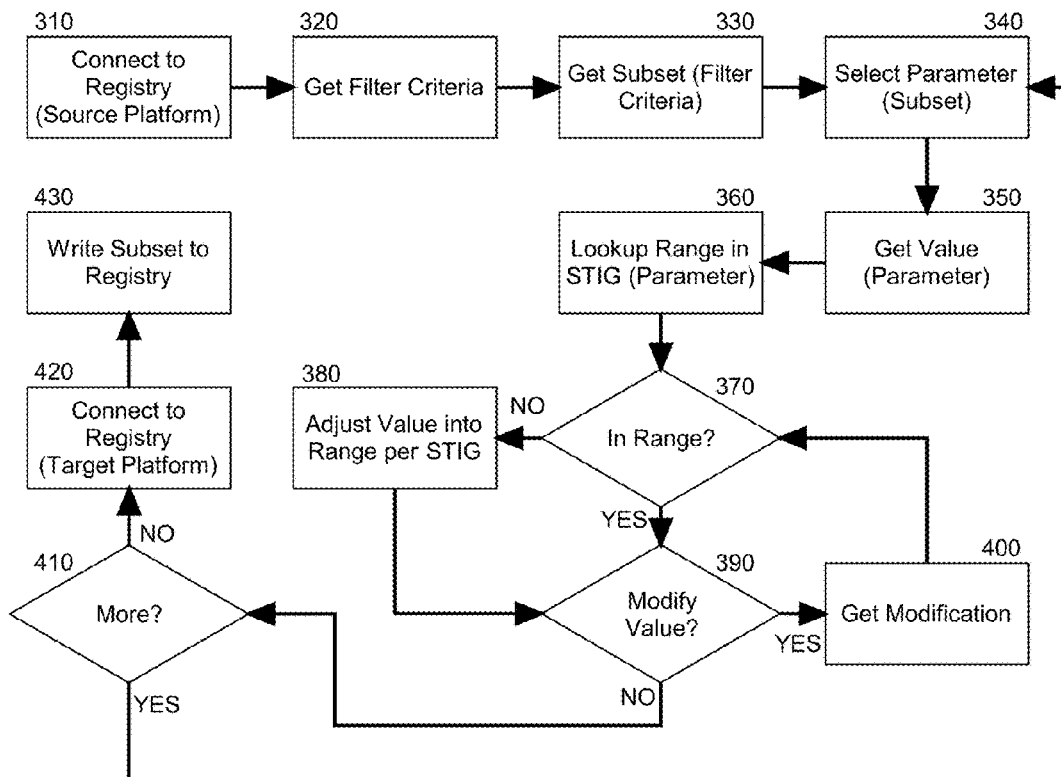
310
Connect to Registry (Source Platform)

320
Get Filter Criteria

330
Get Subset (Filter Criteria)

340
Select Parameter (Subset)

350
Get Value (Parameter)

360
Lookup Range in STIG (Parameter)

370
In Range?

NO

380
Adjust Value into Range per STIG

YES

390
Modify Value?

YES

400
Get Modification

NO

410
More?

YES

NO

420
Connect to Registry (Target Platform)

430
Write Subset to Registry